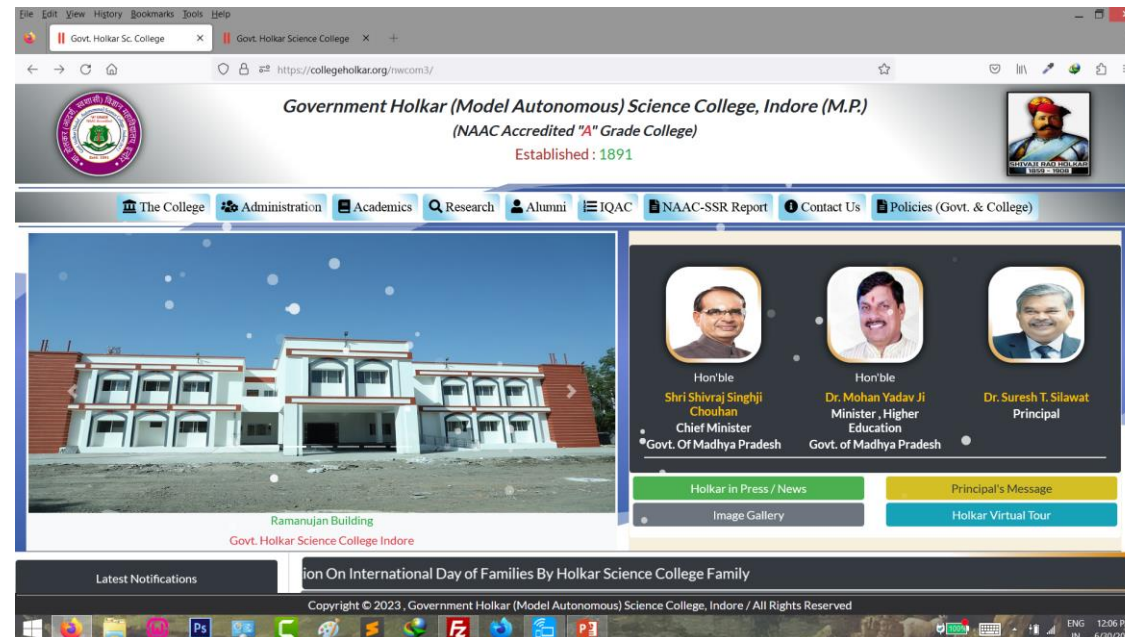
File Edit View History Bookmarks Tools Help

Govt. Holkar Sc. College ×
Govt. Holkar Science College ×
+

https://collegeholkar.org/nwcom3/

Government Holkar (Model Autonomous) Science College, Indore (M.P.)
(NAAC Accredited "A" Grade College)
Established : 1891

SHIVAJI RAO HOLKAR
1859 - 1908

The College
Administration
Academics
Research
Alumni
IQAC
NAAC-SSR Report
Contact Us
Policies (Govt. & College)

Ramanujan Building
Govt. Holkar Science College Indore

Hon'ble
Shri Shivraj Singhji Chouhan
Chief Minister
Govt. Of Madhya Pradesh

Hon'ble
Dr. Mohan Yadav Ji
Minister , Higher Education
Govt. of Madhya Pradesh

Dr. Suresh T. Silawat
Principal

Holkar in Press / News
Principal's Message
Image Gallery
Holkar Virtual Tour

Latest Notifications

ion On International Day of Families By Holkar Science College Family

Copyright © 2023 , Government Holkar (Model Autonomous) Science College, Indore / All Rights Reserved

ENG IN 12:06 P